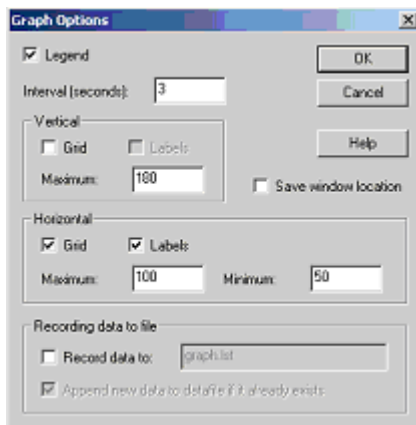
Graph Options

Legend

Interval (seconds): 3

OK

Cancel

Vertical

Grid

Labels

Maximum: 180

Help

Save window location

Horizontal

Grid

Labels

Maximum: 100

Minimum: 50

Recording data to file

Record data to: graph.lst

Append new data to datafile if it already exists